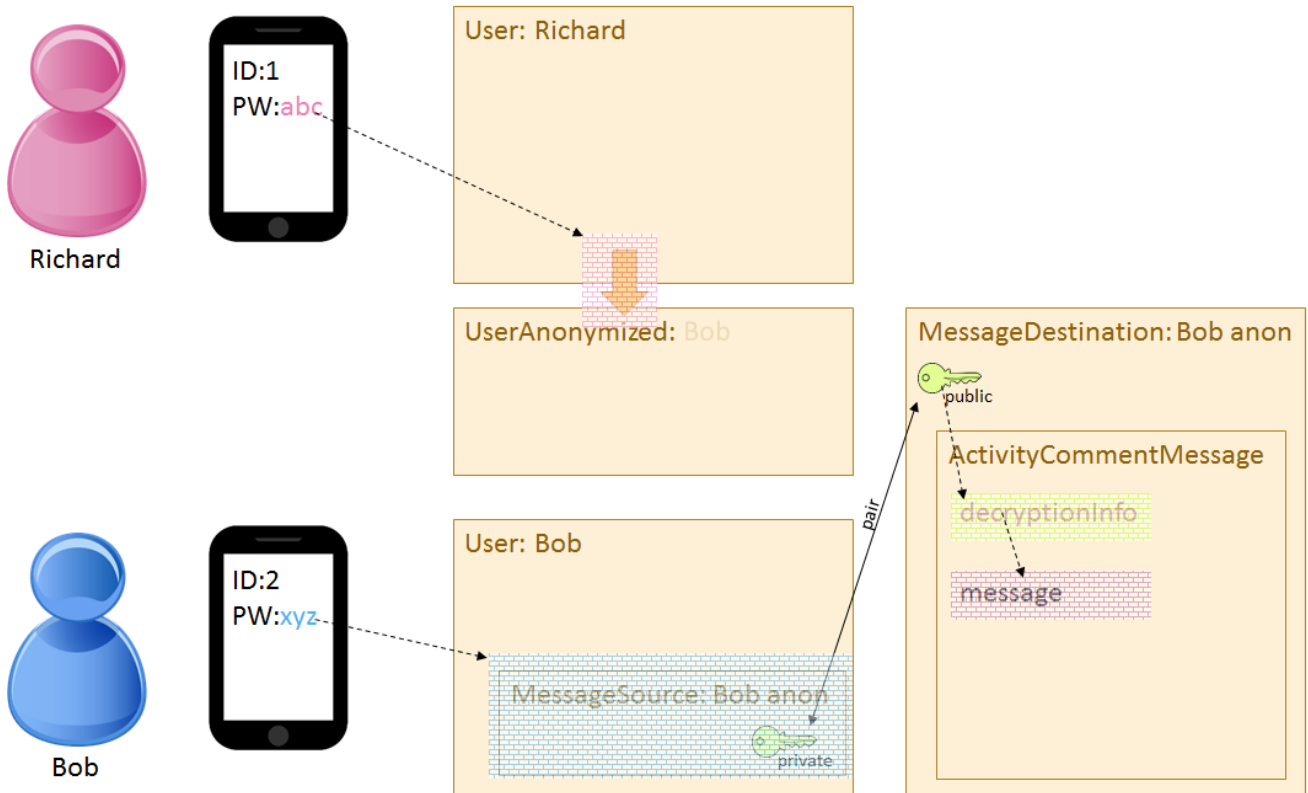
Richard

ID:1
PW:abc

User: Richard

UserAnonymized: Bob

MessageDestination: Bob anon

public

ActivityCommentMessage

decryptionInfo

message

pair

Bob

ID:2
PW:xyz

User: Bob

MessageSource: Bob anon

private